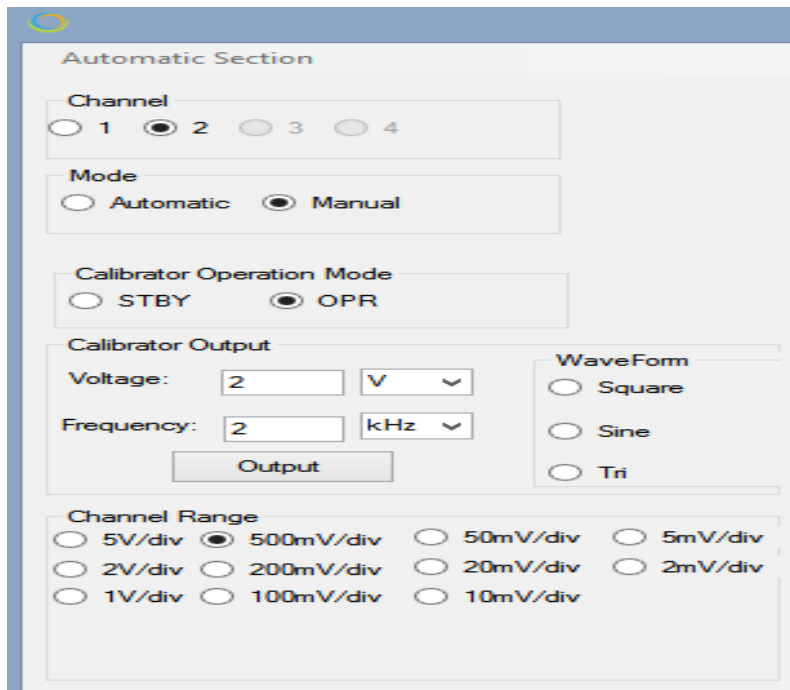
Automatic Section

Channel
1 2 3 4

Mode
Automatic Manual

Calibrator Operation Mode
STBY OPR

Calibrator Output
Voltage: 2 V
Frequency: 2 kHz
Output

WaveForm
Square
Sine
Tri

Channel Range
5V/div 500mV/div 50mV/div 5mV/div
2V/div 200mV/div 20mV/div 2mV/div
1V/div 100mV/div 10mV/div